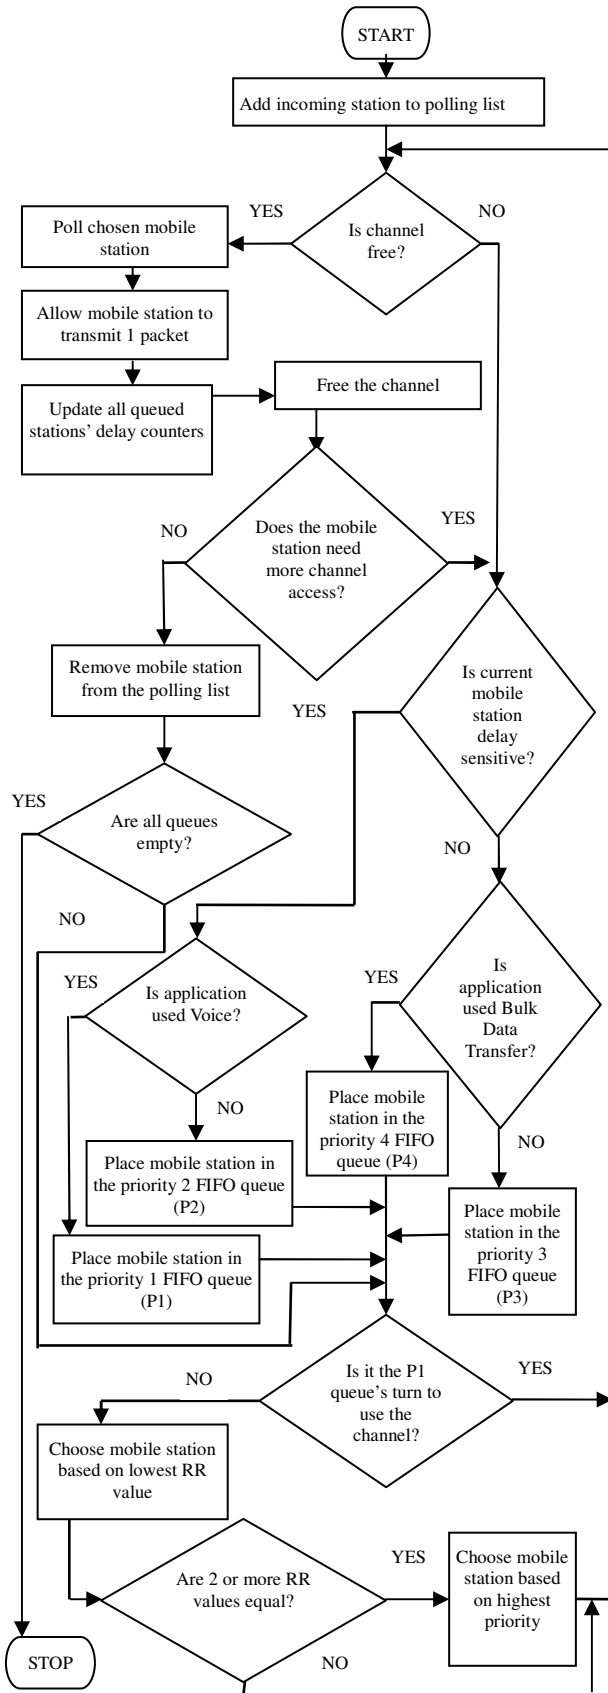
START

Add incoming station to polling list

Is channel free?

YES

NO

Poll chosen mobile station

Allow mobile station to transmit 1 packet

Update all queued stations' delay counters

Free the channel

NO

Does the mobile station need more channel access?

YES

Remove mobile station from the polling list

YES

Is current mobile station delay sensitive?

YES

Are all queues empty?

NO

NO

YES

Is application used Voice?

YES

Is application used Bulk Data Transfer?

NO

Place mobile station in the priority 4 FIFO queue (P4)

Place mobile station in the priority 2 FIFO queue (P2)

NO

Place mobile station in the priority 1 FIFO queue (P1)

Place mobile station in the priority 3 FIFO queue (P3)

NO

Is it the P1 queue's turn to use the channel?

YES

Choose mobile station based on lowest RR value

YES

Are 2 or more RR values equal?

Choose mobile station based on highest priority

STOP

NO